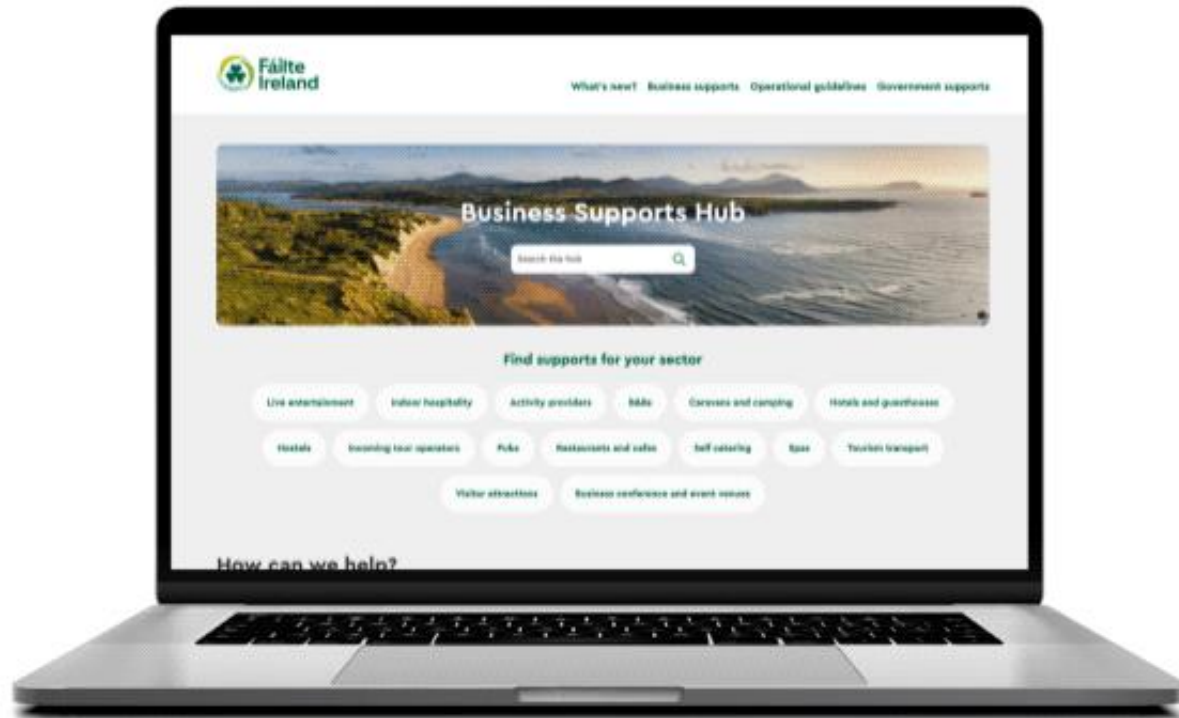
Fáilte Ireland

What's new? Business supports Operational guidelines Government supports

Business Supports Hub

Search the hub

Find supports for your sector

Live entertainment
Indoor hospitality
Activity providers
B&Bs
Caravans and camping
Hotels and guesthouses
Hostels
Incoming tour operators
Pubs
Restaurants and cafes
Self catering
Spas
Tourism transport
Visitor attractions
Business conference and event venues

How can we help?